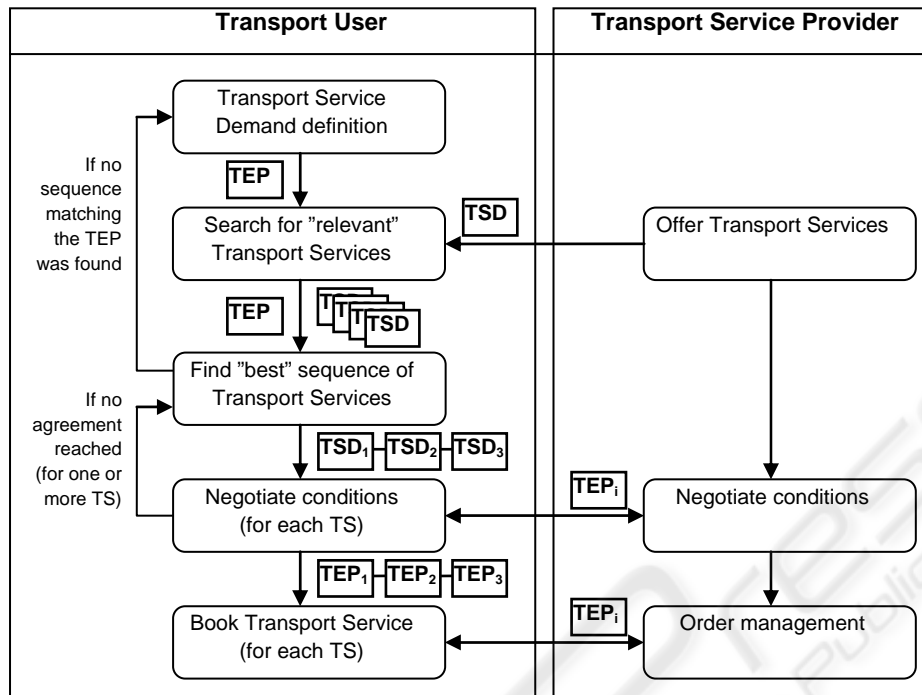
Transport User

Transport Service Provider

Transport Service Demand definition

If no sequence matching the TEP was found

TEP

Search for "relevant" Transport Services

TSD

Offer Transport Services

TEP

T T T TSD

Find "best" sequence of Transport Services

If no agreement reached (for one or more TS)

$TSD_1$ $TSD_2$ $TSD_3$

Negotiate conditions (for each TS)

$TEP_i$

Negotiate conditions

$TEP_1$ $TEP_2$ $TEP_3$

Book Transport Service (for each TS)

$TEP_i$

Order management